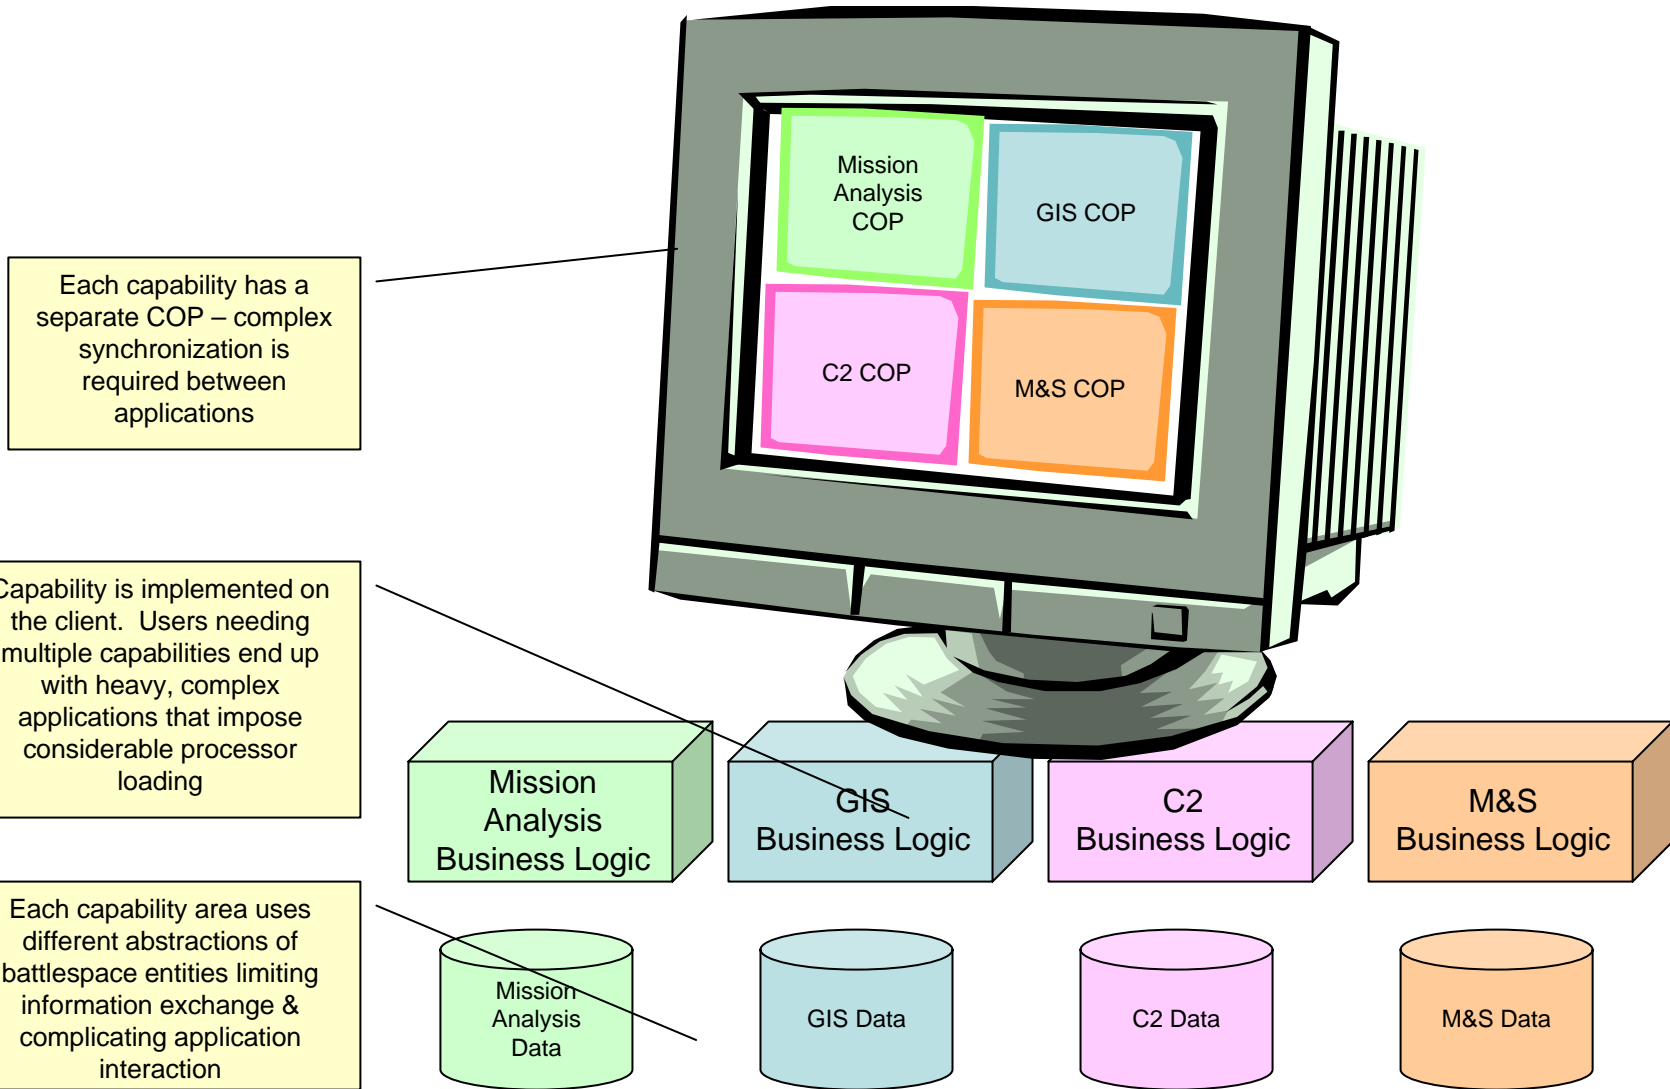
Mission Analysis COP

GIS COP

C2 COP

M&S COP

Each capability has a separate COP – complex synchronization is required between applications

Capability is implemented on the client. Users needing multiple capabilities end up with heavy, complex applications that impose considerable processor loading

Mission Analysis Business Logic

GIS Business Logic

C2 Business Logic

M&S Business Logic

Each capability area uses different abstractions of battlespace entities limiting information exchange & complicating application interaction

Mission Analysis Data

GIS Data

C2 Data

M&S Data